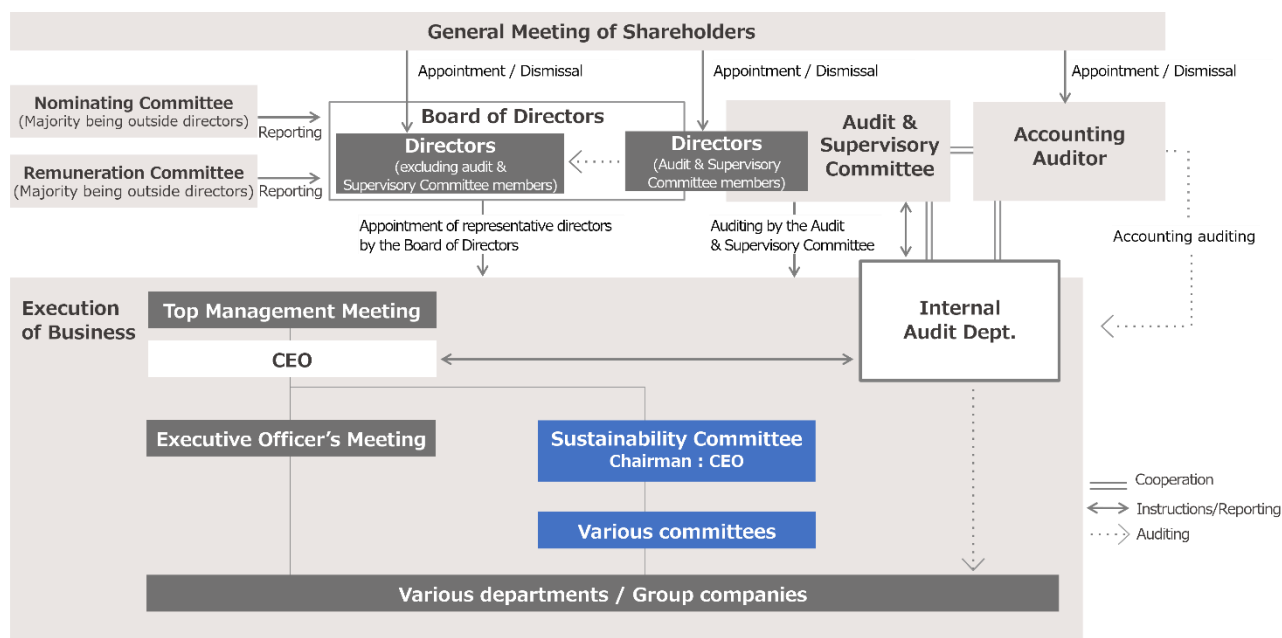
General Meeting of Shareholders

Appointment / Dismissal

Appointment / Dismissal

Appointment / Dismissal

Nominating Committee
(Majority being outside directors)

Reporting

Remuneration Committee
(Majority being outside directors)

Reporting

Board of Directors

Directors
(excluding audit & Supervisory Committee members)

Directors
(Audit & Supervisory Committee members)

Audit & Supervisory Committee

Accounting Auditor

Appointment of representative directors by the Board of Directors

Auditing by the Audit & Supervisory Committee

Accounting auditing

Execution of Business

Top Management Meeting

CEO

Internal Audit Dept.

Executive Officer's Meeting

Sustainability Committee
Chairman : CEO

Various committees

Cooperation

Instructions/Reporting

Auditing

Various departments / Group companies